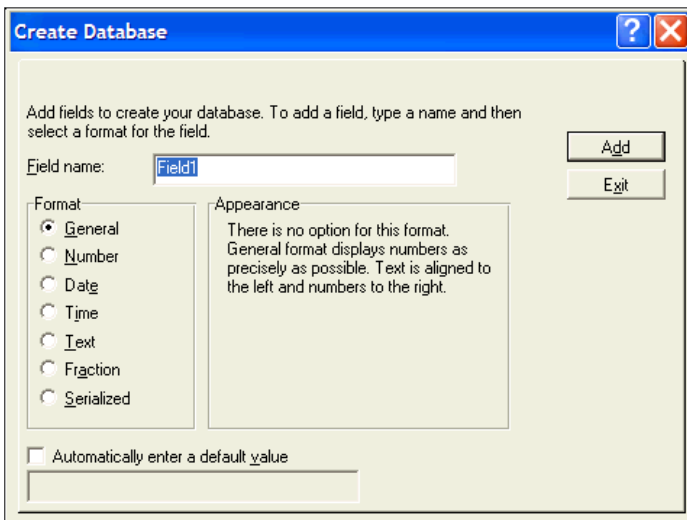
Create Database

Add fields to create your database. To add a field, type a name and then select a format for the field.

Field name: Field1

Add

Exit

Format

General

Number

Date

Time

Text

Fraction

Serialized

Appearance

There is no option for this format. General format displays numbers as precisely as possible. Text is aligned to the left and numbers to the right.

Automatically enter a default value